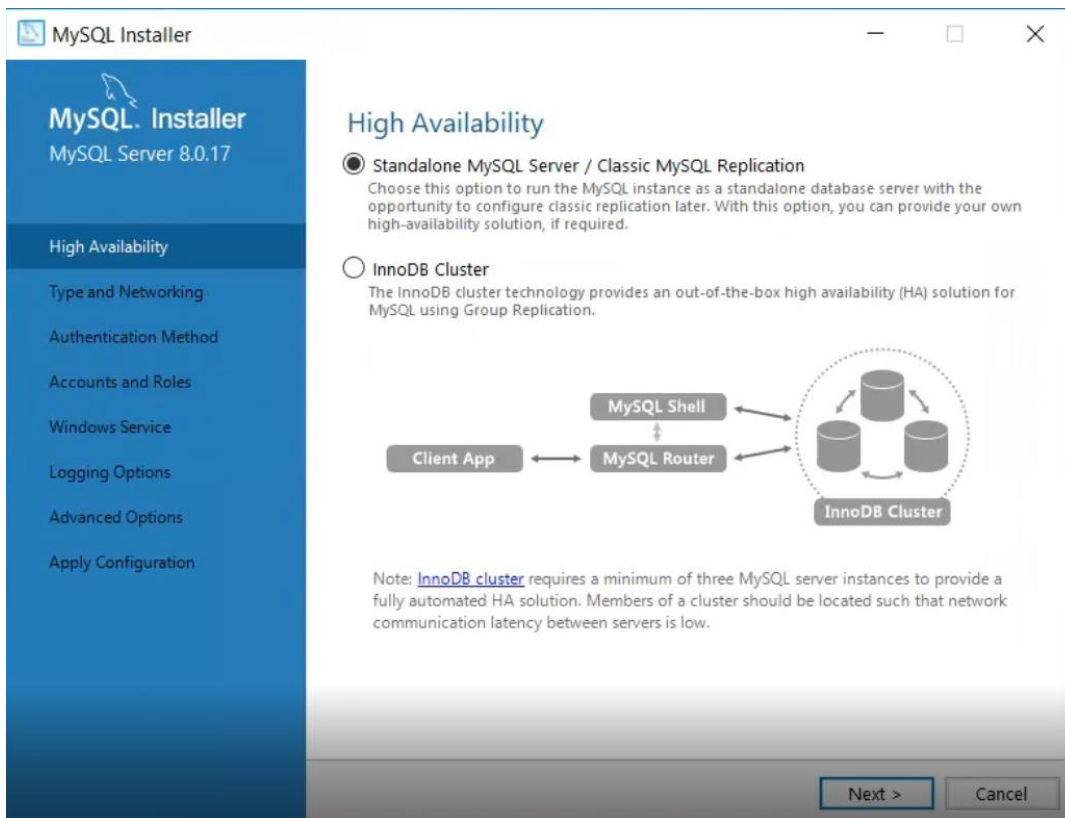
MySQL Installer

MySQL. Installer
MySQL Server 8.0.17

High Availability
Type and Networking
Authentication Method
Accounts and Roles
Windows Service
Logging Options
Advanced Options
Apply Configuration

High Availability

Standalone MySQL Server / Classic MySQL Replication
Choose this option to run the MySQL instance as a standalone database server with the opportunity to configure classic replication later. With this option, you can provide your own high-availability solution, if required.

InnoDB Cluster
The InnoDB cluster technology provides an out-of-the-box high availability (HA) solution for MySQL using Group Replication.

MySQL Shell
Client App
MySQL Router
InnoDB Cluster

Note: InnoDB cluster requires a minimum of three MySQL server instances to provide a fully automated HA solution. Members of a cluster should be located such that network communication latency between servers is low.

Next >
Cancel